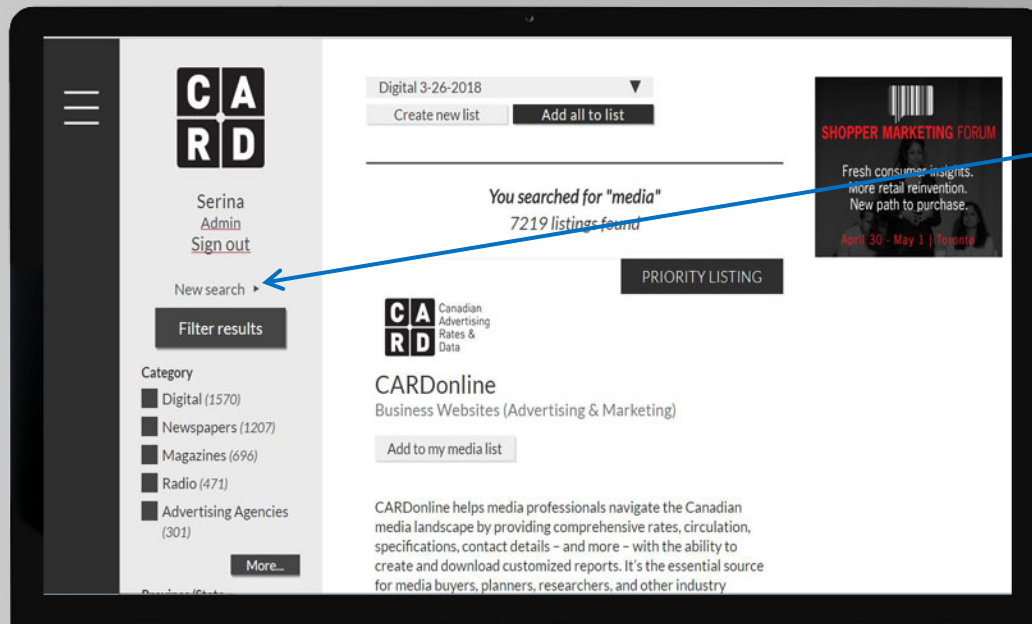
C A
R D

Serina
Admin
Sign out

New search ▸

Filter results

Category
Digital (1570)
Newspapers (1207)
Magazines (696)
Radio (471)
Advertising Agencies (301)

More...

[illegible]

Digital 3-26-2018 ▼
Create new list
Add all to list

You searched for "media"
7219 listings found

PRIORITY LISTING

C A
R D
Canadian Advertising Rates & Data

CARDonline
Business Websites (Advertising & Marketing)

Add to my media list

CARDonline helps media professionals navigate the Canadian media landscape by providing comprehensive rates, circulation, specifications, contact details – and more – with the ability to create and download customized reports. It's the essential source for media buyers, planners, researchers, and other industry

SHOPPER MARKETING FORUM
Fresh consumer insights. More retail reinvention. New path to purchase.
April 30 - May 1 | Toronto